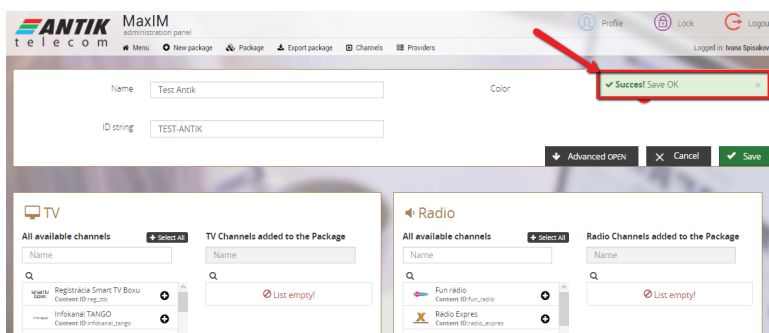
ANTIK telecom

MaxIM
administration panel

Profile Lock Logout

Menu New package Package Export package Channels Providers

Logged in: Ivana Spisakova

Name Test Antik

Color

✔ Succes! Save OK ×

ID string TEST-ANTIK

Advanced OPEN Cancel Save

TV

All available channels + Select All

Name

Registrácia Smart TV Boxu
Content ID: reg_stb

Infokanál TANGO
Content ID: infokanal_tango

TV Channels added to the Package

Name

List empty!

Radio

All available channels + Select All

Name

Fun rádio
Content ID: fun_radio

Rádio Expres
Content ID: radio_expres

Radio Channels added to the Package

Name

List empty!